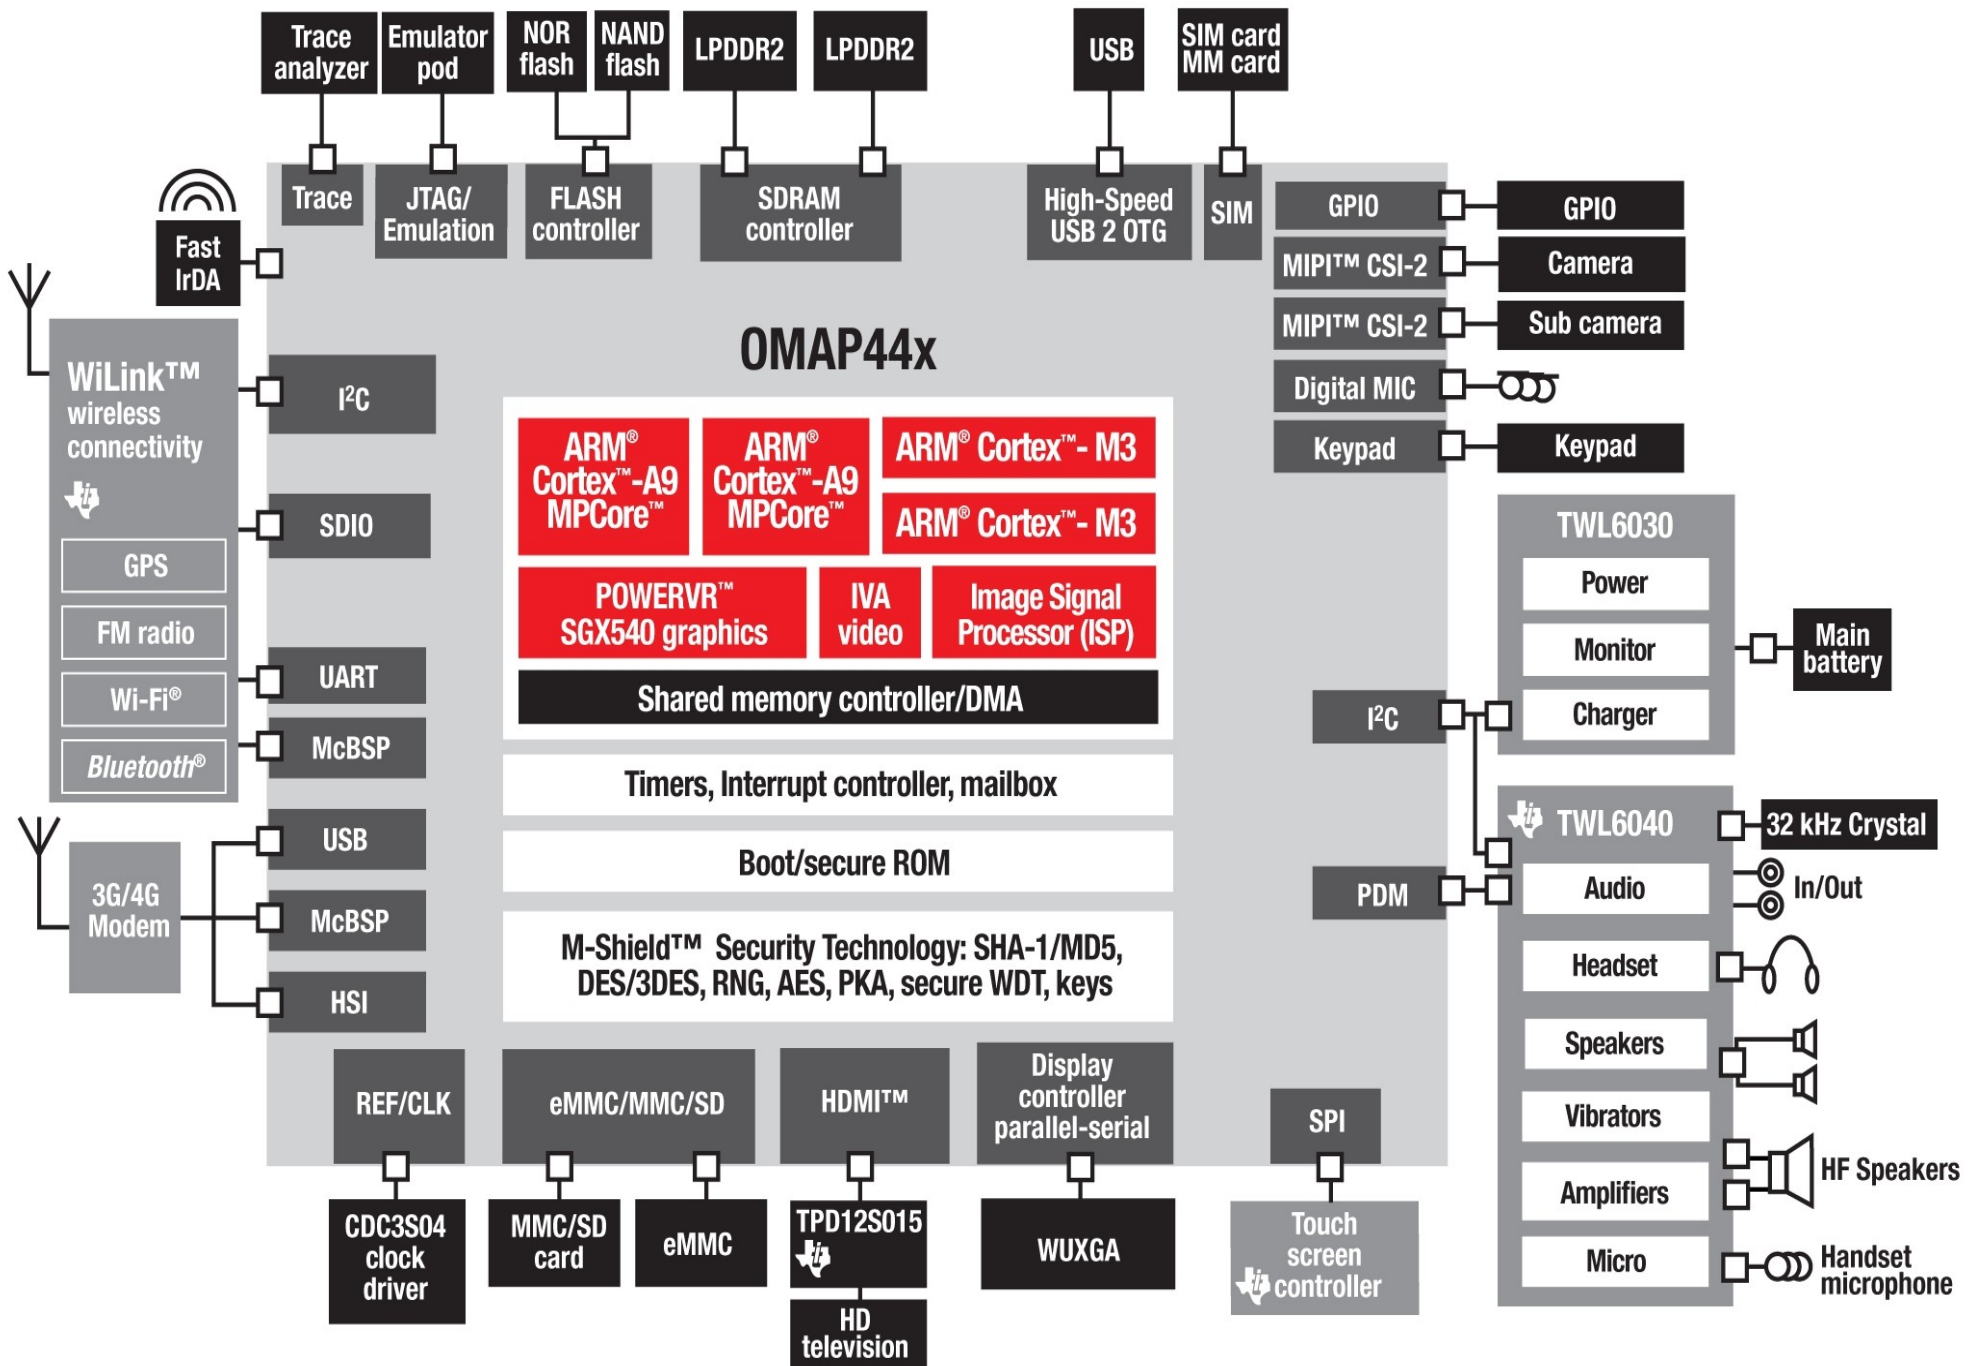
Trace analyzer

Emulator pod

NOR flash

NAND flash

LPDDR2

LPDDR2

USB

SIM card MM card

Trace

JTAG/ Emulation

FLASH controller

SDRAM controller

High-Speed USB 2 OTG

SIM

GPIO

GPIO

MIPI™ CSI-2

Camera

MIPI™ CSI-2

Sub camera

Digital MIC

Keypad

Keypad

Fast IrDA

WiLink™ wireless connectivity

GPS

FM radio

Wi-Fi®

Bluetooth®

I²C

SDIO

UART

McBSP

USB

McBSP

HSI

3G/4G Modem

OMAP44x

ARM® Cortex™-A9 MPCore™

ARM® Cortex™-A9 MPCore™

ARM® Cortex™- M3

ARM® Cortex™- M3

POWERVR™ SGX540 graphics

IVA video

Image Signal Processor (ISP)

Shared memory controller/DMA

Timers, Interrupt controller, mailbox

Boot/secure ROM

M-Shield™ Security Technology: SHA-1/MD5, DES/3DES, RNG, AES, PKA, secure WDT, keys

TWL6030

Power

Monitor

Charger

Main battery

I²C

TWL6040

32 kHz Crystal

Audio

In/Out

PDM

Headset

Speakers

Vibrators

HF Speakers

Amplifiers

Micro

Handset microphone

REF/CLK

eMMC/MMC/SD

HDMI™

Display controller parallel-serial

SPI

CDC3S04 clock driver

MMC/SD card

eMMC

TPD12S015

HD television

WUXGA

Touch screen controller